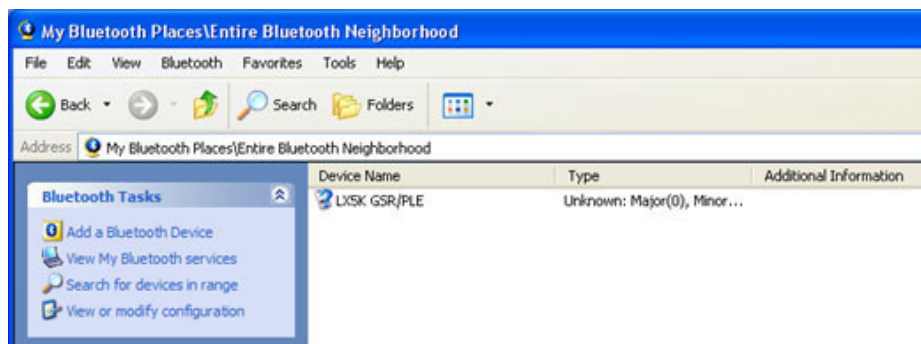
My Bluetooth Places\Entire Bluetooth Neighborhood

File Edit View Bluetooth Favorites Tools Help

Back Search Folders

Address My Bluetooth Places\Entire Bluetooth Neighborhood

Bluetooth Tasks

Add a Bluetooth Device
View My Bluetooth services
Search for devices in range
View or modify configuration

| Device Name | Type | Additional Information |
|---|---|---|
| LX5K GSR/PLE | Unknown: Major(0), Minor... | |